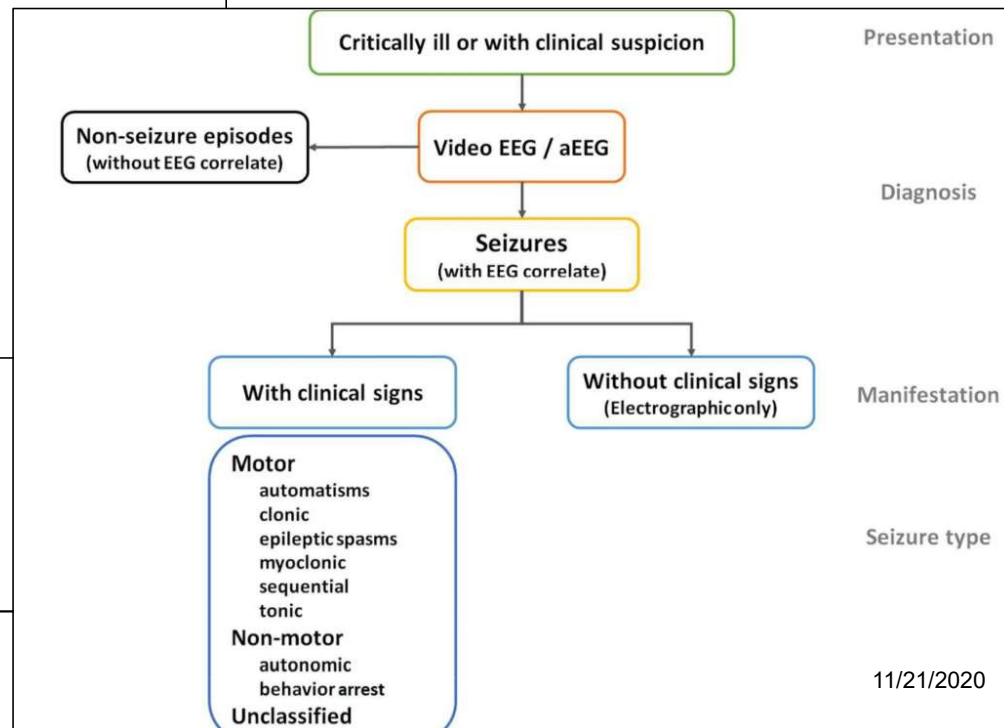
Critically ill or with clinical suspicion

Presentation

Non-seizure episodes
(without EEG correlate)

Video EEG / aEEG

Diagnosis

Seizures
(with EEG correlate)

With clinical signs

Without clinical signs
(Electrographic only)

Manifestation

Motor
automatisms
clonic
epileptic spasms
myoclonic
sequential
tonic
Non-motor
autonomic
behavior arrest
Unclassified

Seizure type

11/21/2020